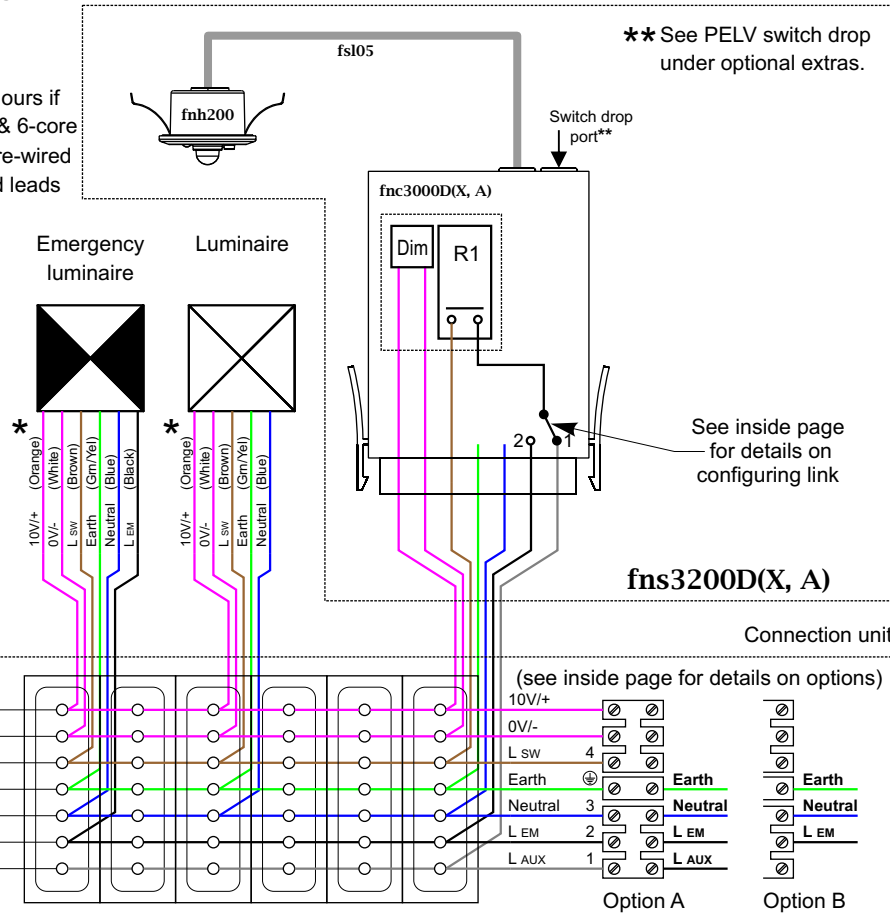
**See PELV switch drop under optional extras.

fsl05

fnh200

ours if
& 6-core
re-wired
d leads

Switch drop port**

fnc3000D(X, A)

Emergency luminaire

Luminaire

Dim

R1

*

(Orange)
(White)
(Brown)
(Grn/Yel)
(Blue)
(Black)

10V/+
0V/-
L SW
Earth
Neutral
L EM

*

(Orange)
(White)
(Brown)
(Grn/Yel)
(Blue)

10V/+
0V/-
L SW
Earth
Neutral

2
1

See inside page for details on configuring link

fns3200D(X, A)

Connection unit

(see inside page for details on options)

10V/+
0V/-
L SW 4
Earth
Neutral 3
L EM 2
L AUX 1

Earth
Neutral
L EM
L AUX

Option A

Earth
Neutral
L EM

Option B